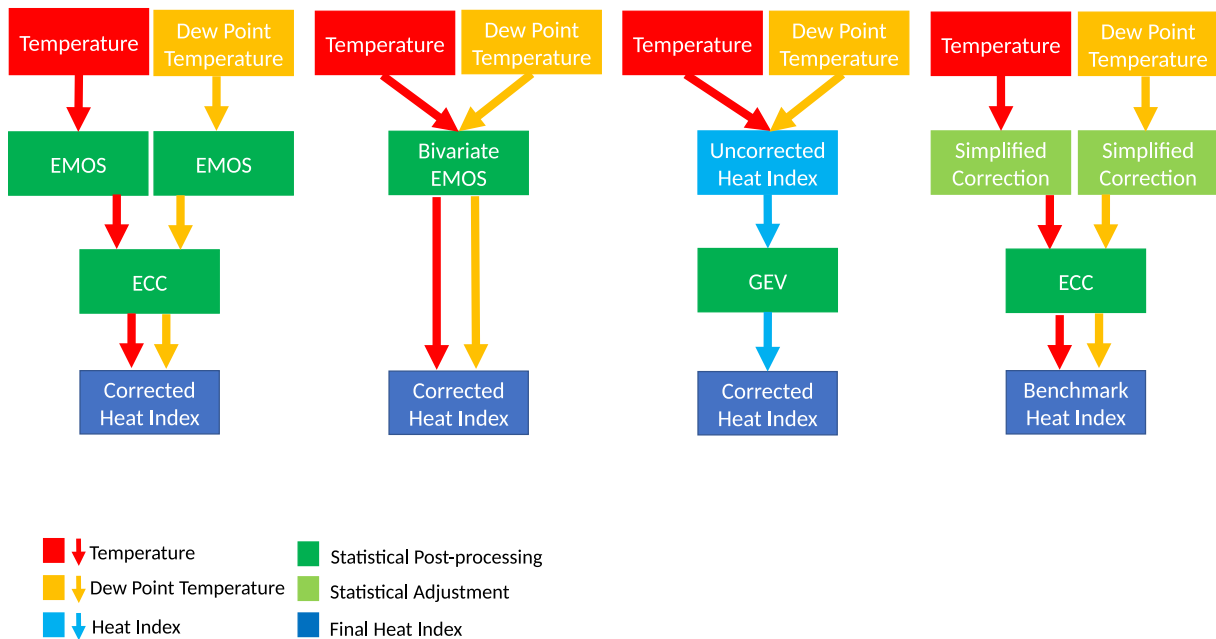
Temperature

Dew Point Temperature

EMOS

EMOS

ECC

Corrected Heat Index

Temperature

Dew Point Temperature

Bivariate EMOS

Corrected Heat Index

Temperature

Dew Point Temperature

Uncorrected Heat Index

GEV

Corrected Heat Index

Temperature

Dew Point Temperature

Simplified Correction

Simplified Correction

ECC

Benchmark Heat Index

Temperature

Dew Point Temperature

Heat Index

Statistical Post-processing

Statistical Adjustment

Final Heat Index